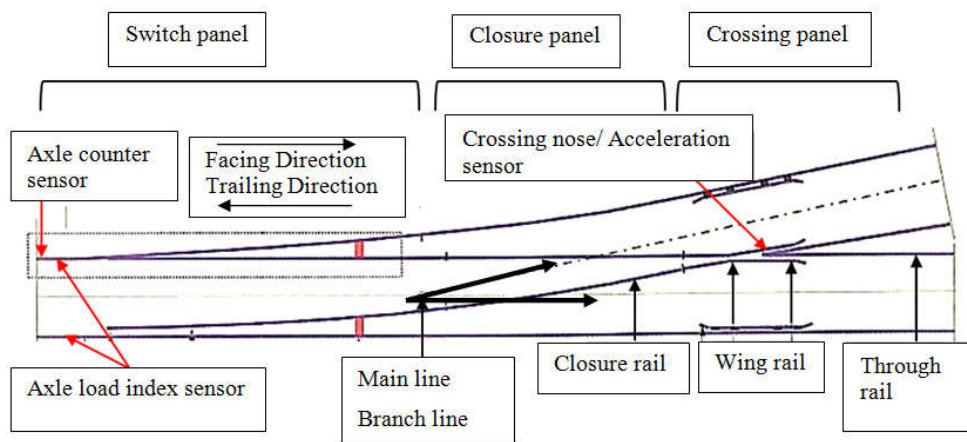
Switch panel

Closure panel

Crossing panel

Axle counter sensor

Facing Direction
Trailing Direction

Crossing nose/ Acceleration sensor

Axle load index sensor

Main line
Branch line

Closure rail

Wing rail

Through rail